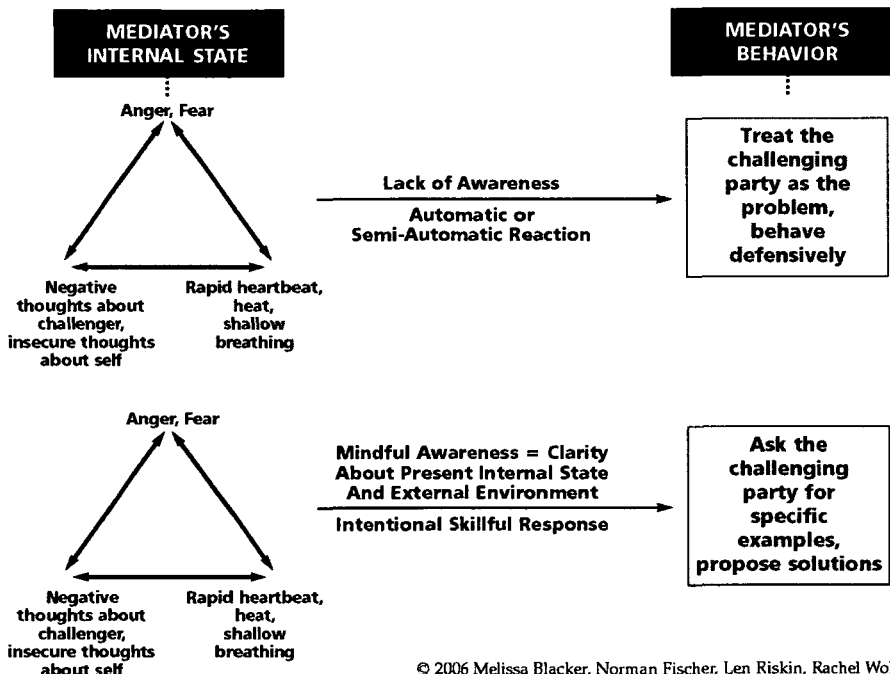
MEDIATOR'S INTERNAL STATE

MEDIATOR'S BEHAVIOR

Anger, Fear

Lack of Awareness

Automatic or Semi-Automatic Reaction

Treat the challenging party as the problem, behave defensively

Negative thoughts about challenger, insecure thoughts about self

Rapid heartbeat, heat, shallow breathing

Anger, Fear

Mindful Awareness = Clarity About Present Internal State And External Environment

Intentional Skillful Response

Ask the challenging party for specific examples, propose solutions

Negative thoughts about challenger, insecure thoughts about self

Rapid heartbeat, heat, shallow breathing

© 2006 Melissa Blacker, Norman Fischer, Len Riskin, Rachel Wo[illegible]